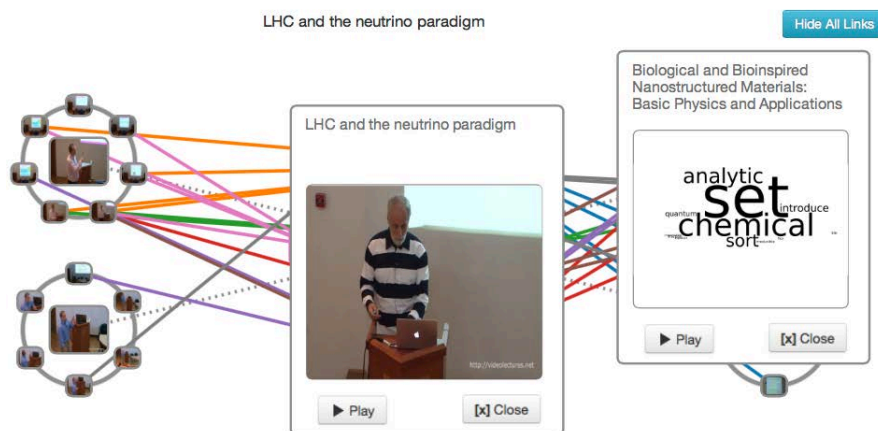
LHC and the neutrino paradigm

Hide All Links

LHC and the neutrino paradigm

http://videolectures.net

Play

[x] Close

Biological and Bioinspired Nanostructured Materials: Basic Physics and Applications

analytic
set
quantum
introduce
chemical
sort

Play

[x] Close